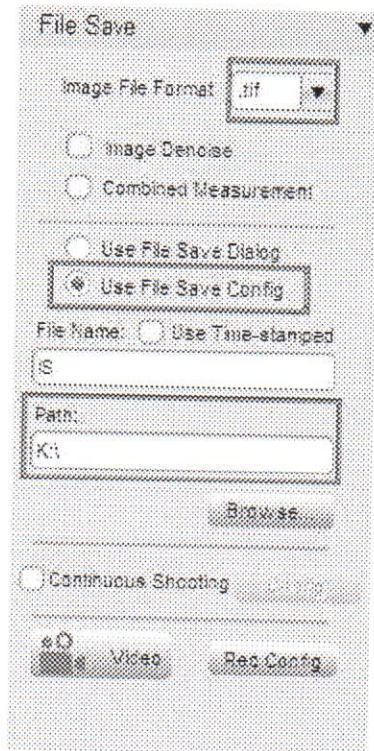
File Save

Image File Format .tif

Image Denoise

Combined Measurement

Use File Save Dialog

Use File Save Config

File Name: Use Time-stamped

S

Path:

K:\

Browse...

Continuous Shooting

Video

Rec Config